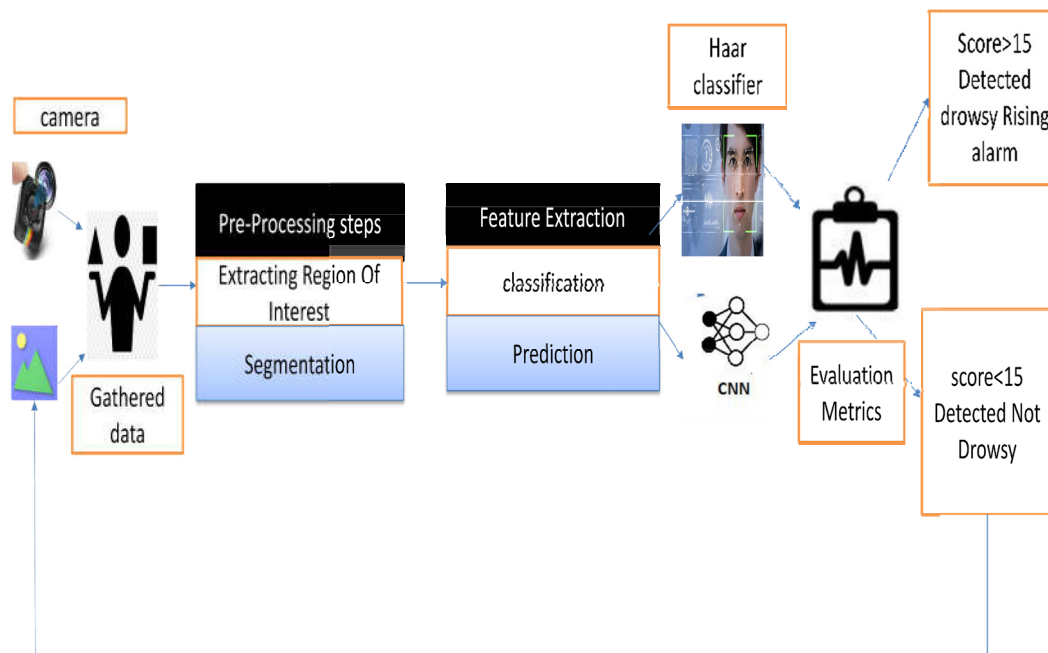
camera

Gathered data

Pre-Processing steps

Extracting Region Of Interest

Segmentation

Feature Extraction

classification

Prediction

Haar classifier

CNN

Score>15 Detected drowsy Rising alarm

Evaluation Metrics

score<15 Detected Not Drowsy